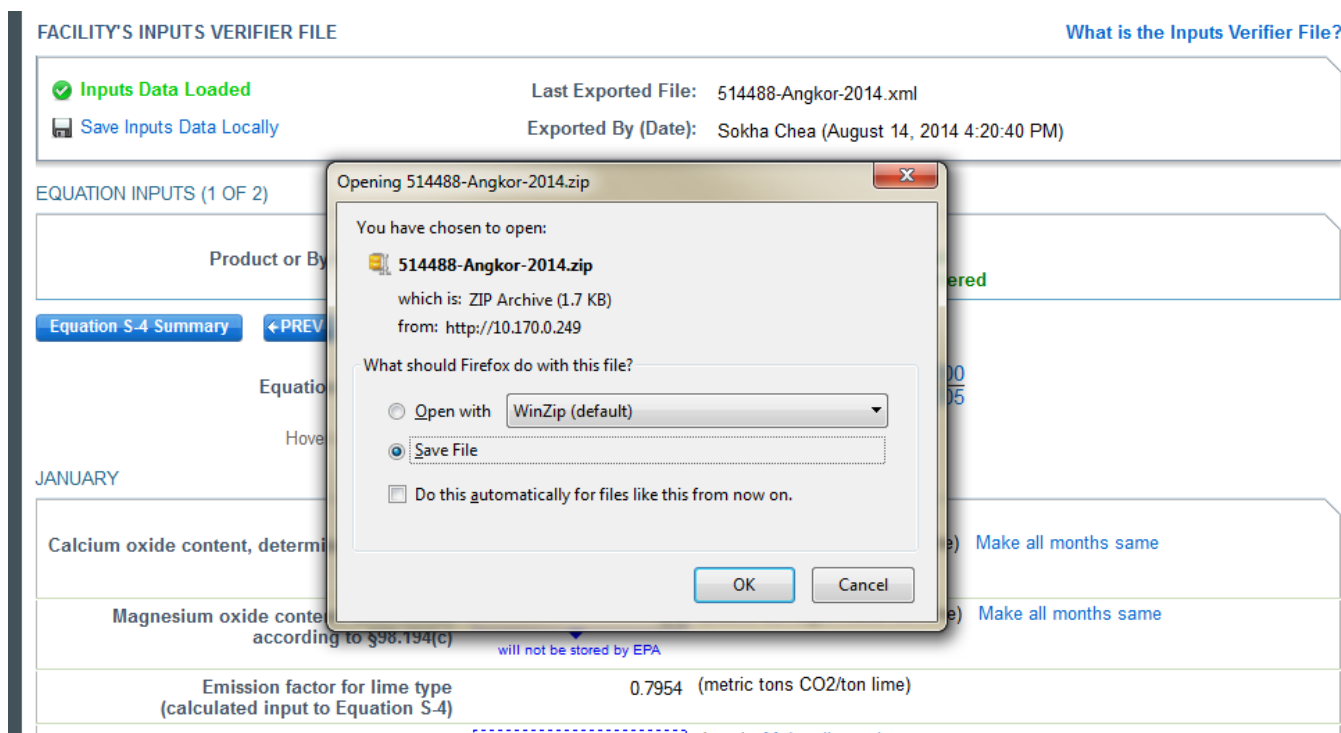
FACILITY'S INPUTS VERIFIER FILE

What is the Inputs Verifier File?

Inputs Data Loaded

Save Inputs Data Locally

Last Exported File: 514488-Angkor-2014.xml

Exported By (Date): Sokha Chea (August 14, 2014 4:20:40 PM)

EQUATION INPUTS (1 OF 2)

Product or By

ered

Equation S-4 Summary

←PREV

Equatio

00
05

Hove

JANUARY

Calcium oxide content, determi

e) Make all months same

Magnesium oxide conte according to §98.194(c)

e) Make all months same

will not be stored by EPA

Emission factor for lime type (calculated input to Equation S-4)

0.7954 (metric tons CO2/ton lime)

Opening 514488-Angkor-2014.zip

You have chosen to open:

514488-Angkor-2014.zip

which is: ZIP Archive (1.7 KB)

from: http://10.170.0.249

What should Firefox do with this file?

Open with WinZip (default)

Save File

Do this automatically for files like this from now on.

OK

Cancel